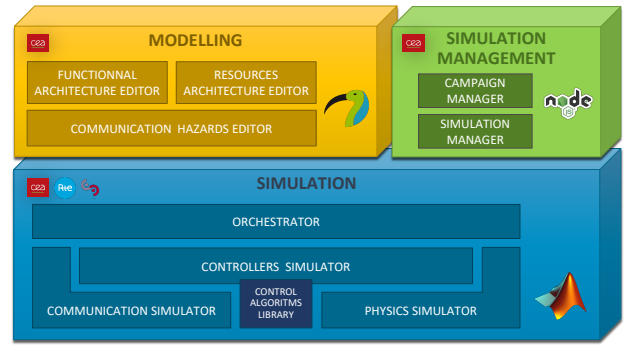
cea

MODELLING

FUNCTIONNAL ARCHITECTURE EDITOR

RESOURCES ARCHITECTURE EDITOR

COMMUNICATION HAZARDS EDITOR

cea

SIMULATION MANAGEMENT

CAMPAIGN MANAGER

SIMULATION MANAGER

node

cea

Rte

SIMULATION

ORCHESTRATOR

CONTROLLERS SIMULATOR

COMMUNICATION SIMULATOR

CONTROL ALGORITMS LIBRARY

PHYSICS SIMULATOR